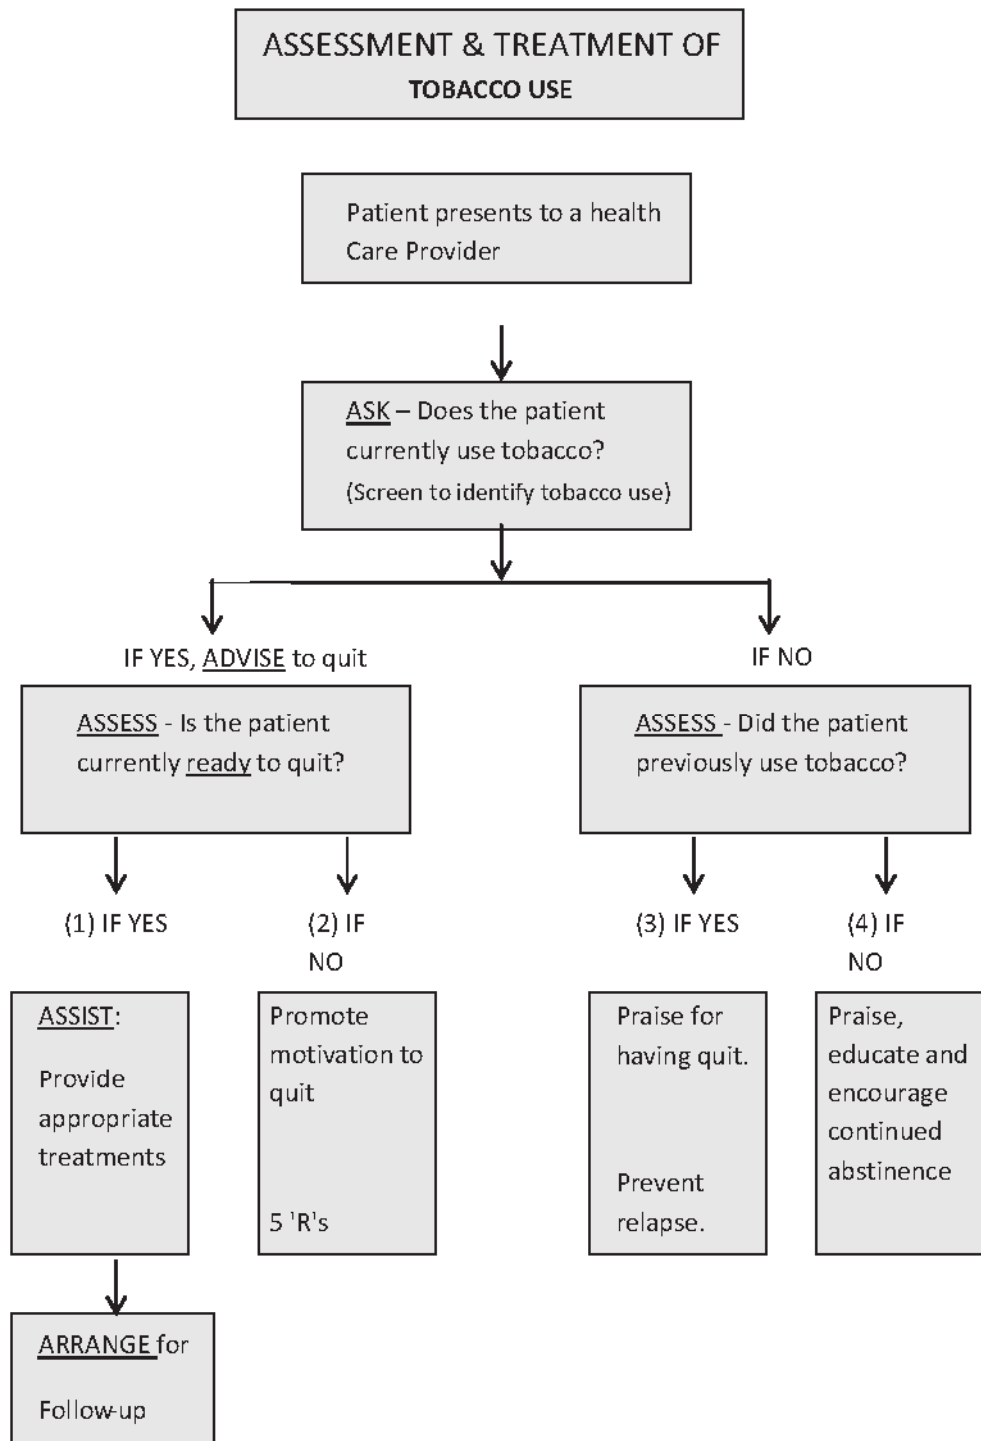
ASSESSMENT & TREATMENT OF
TOBACCO USE

Patient presents to a health Care Provider

ASK – Does the patient currently use tobacco?
(Screen to identify tobacco use)

IF YES, ADVISE to quit

ASSESS - Is the patient currently ready to quit?

(1) IF YES

ASSIST:

Provide appropriate treatments

ARRANGE for

Follow-up

(2) IF NO

Promote motivation to quit

5 'R's

IF NO

ASSESS - Did the patient previously use tobacco?

(3) IF YES

Praise for having quit.

Prevent relapse.

(4) IF NO

Praise, educate and encourage continued abstinence